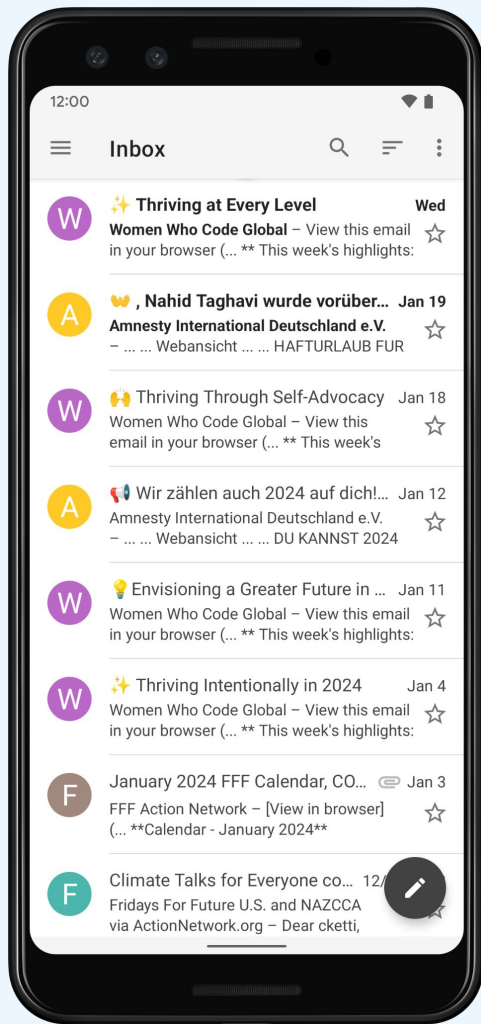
12:00

Inbox

W ✨ Thriving at Every Level Wed
Women Who Code Global – View this email in your browser (... ** This week's highlights:

A 👐 , Nahid Taghavi wurde vorüber... Jan 19
Amnesty International Deutschland e.V.
– ... ... Webansicht ... ... HAFTURLAUB FUR

W 🙌 Thriving Through Self-Advocacy Jan 18
Women Who Code Global – View this email in your browser (... ** This week's

A 📢 Wir zählen auch 2024 auf dich!... Jan 12
Amnesty International Deutschland e.V.
– ... ... Webansicht ... ... DU KANNST 2024

W 💡Envisioning a Greater Future in ... Jan 11
Women Who Code Global – View this email in your browser (... ** This week's highlights:

W ✨ Thriving Intentionally in 2024 Jan 4
Women Who Code Global – View this email in your browser (... ** This week's highlights:

F January 2024 FFF Calendar, CO... Jan 3
FFF Action Network – [View in browser] (... **Calendar - January 2024**

F Climate Talks for Everyone co... 12/
Fridays For Future U.S. and NAZCCA via ActionNetwork.org – Dear cketti,